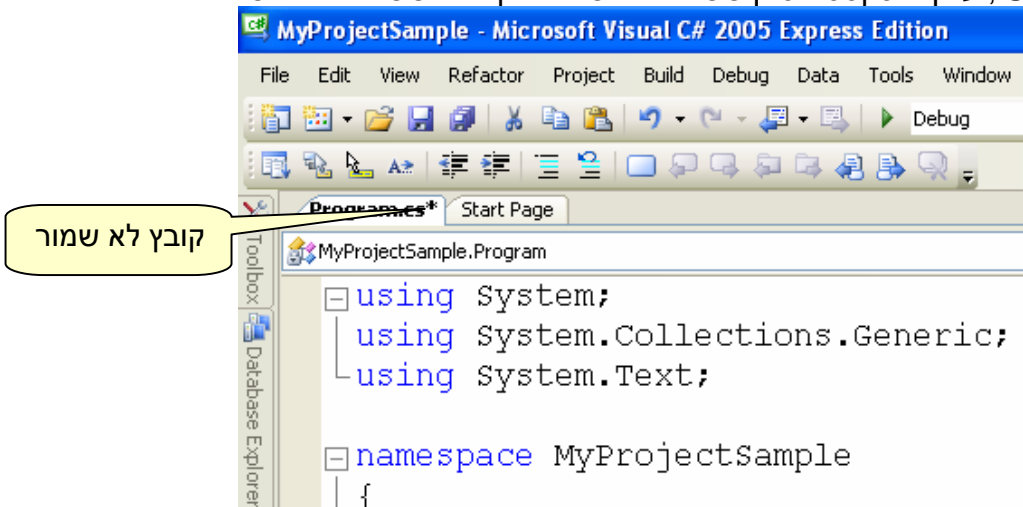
MyProjectSample - Microsoft Visual C# 2005 Express Edition

File Edit View Refactor Project Build Debug Data Tools Window

Debug

Program.cs* Start Page

קובץ לא שמור

MyProjectSample.Program

Toolbox

Database Explorer

using System;
using System.Collections.Generic;
using System.Text;

namespace MyProjectSample
{